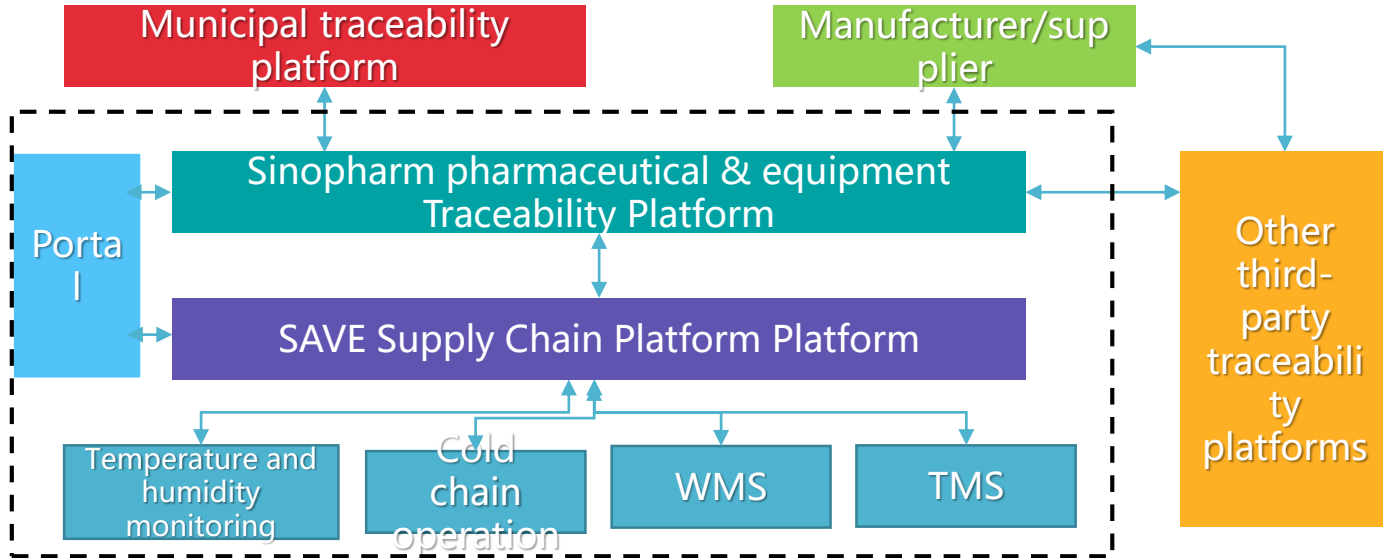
Municipal traceability platform

Manufacturer/supplier

Portal

Sinopharm pharmaceutical & equipment Traceability Platform

SAVE Supply Chain Platform Platform

Other third-party traceability platforms

Temperature and humidity monitoring

Cold chain operation

WMS

TMS